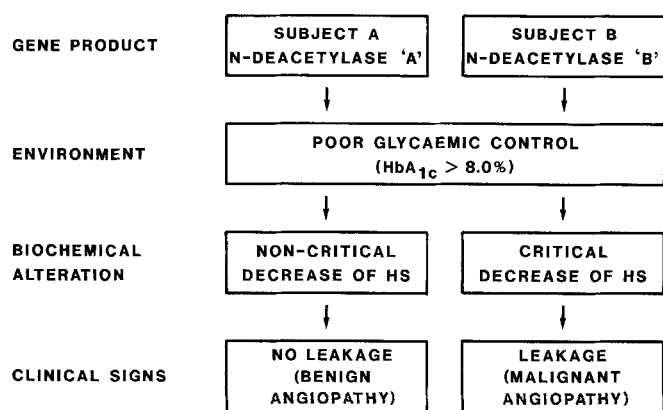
GENE PRODUCT

SUBJECT A
N-DEACETYLASE 'A'

SUBJECT B
N-DEACETYLASE 'B'

ENVIRONMENT

POOR GLYCAEMIC CONTROL
($HbA_{1c} > 8.0\%$)

BIOCHEMICAL ALTERATION

NON-CRITICAL DECREASE OF HS

CRITICAL DECREASE OF HS

CLINICAL SIGNS

NO LEAKAGE (BENIGN ANGIOPATHY)

LEAKAGE (MALIGNANT ANGIOPATHY)